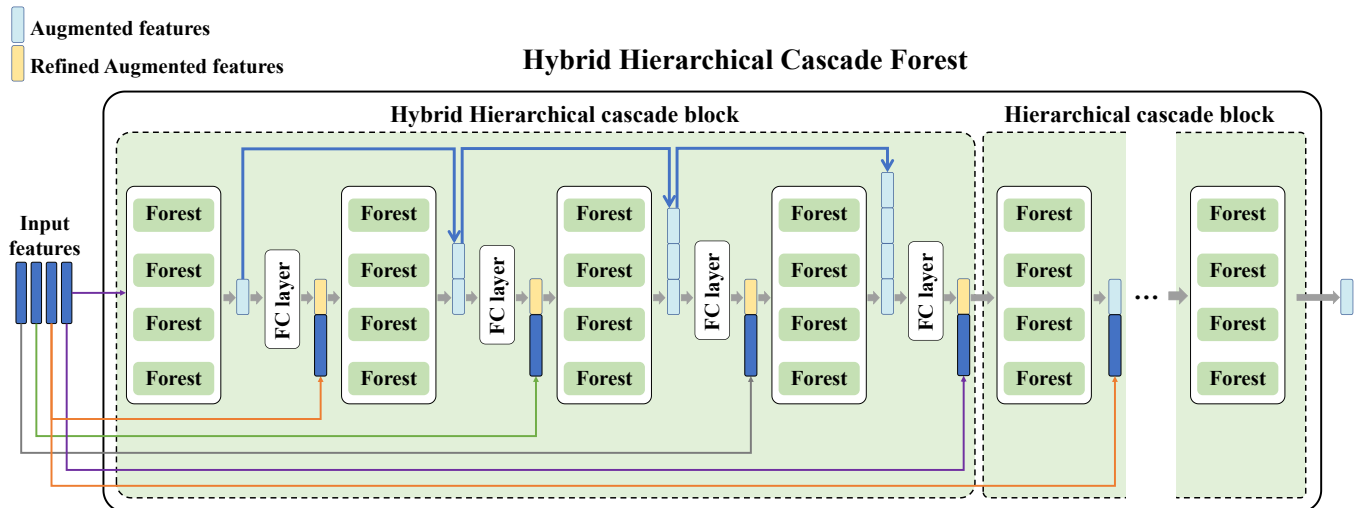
Augmented features

Refined Augmented features

Hybrid Hierarchical Cascade Forest

Hybrid Hierarchical cascade block

Hierarchical cascade block

Input features

Forest
Forest
Forest
Forest

FC layer

Forest
Forest
Forest
Forest

FC layer

Forest
Forest
Forest
Forest

FC layer

Forest
Forest
Forest
Forest

FC layer

Forest
Forest
Forest
Forest

...

Forest
Forest
Forest
Forest